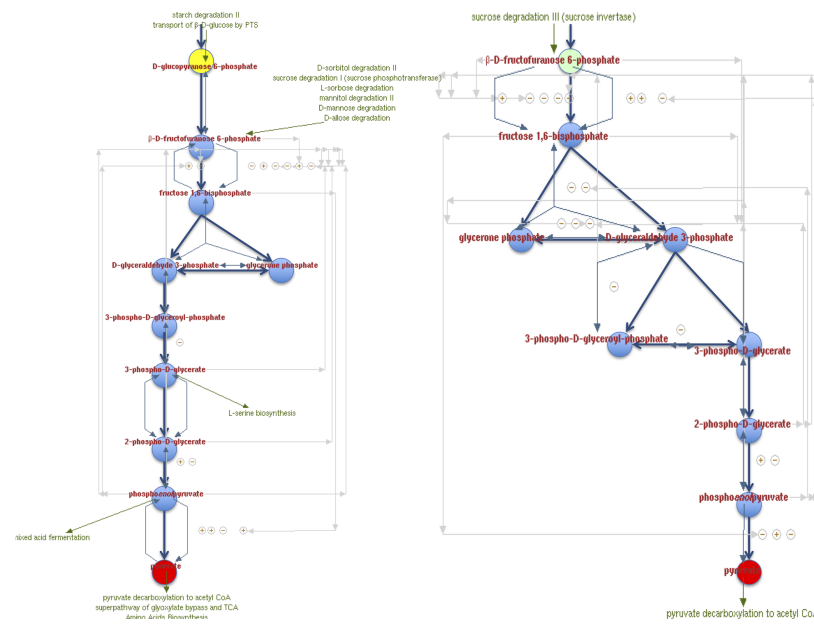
starch degradation II
transport of β-D-glucose by PTS

D-glucopyranose 6-phosphate

D-sorbitol degradation II
sucrose degradation I (sucrose phosphotransferase)
L-sorbose degradation
mannitol degradation II
D-mannose degradation
D-allose degradation

β-D-fructofuranose 6-phosphate

fructose 1,6-bisphosphate

D-glyceraldehyde 3-phosphate
glycerone phosphate

3-phospho-D-glyceroyl-phosphate

3-phospho-D-glycerate

L-serine biosynthesis

2-phospho-D-glycerate

phosphoenolpyruvate

mixed acid fermentation

pyruvate

pyruvate decarboxylation to acetyl CoA
superpathway of glyoxylate bypass and TCA
Amino Acids Biosynthesis

sucrose degradation III (sucrose invertase)

β-D-fructofuranose 6-phosphate

fructose 1,6-bisphosphate

glycerone phosphate
D-glyceraldehyde 3-phosphate

3-phospho-D-glyceroyl-phosphate
3-phospho-D-glycerate

2-phospho-D-glycerate

phosphoenolpyruvate

pyruvate

pyruvate decarboxylation to acetyl CoA